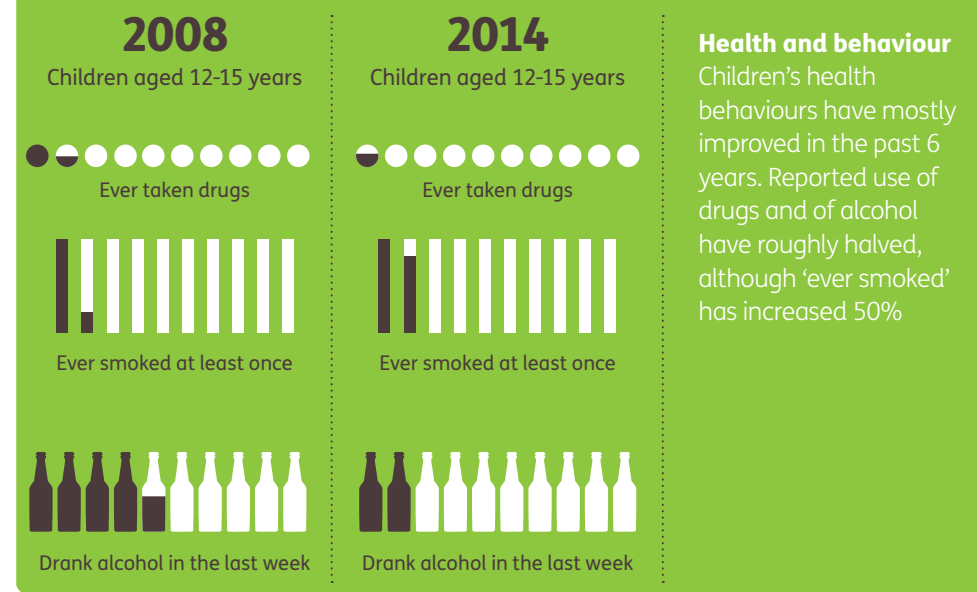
2008
Children aged 12-15 years

Ever taken drugs

Ever smoked at least once

Drank alcohol in the last week

2014
Children aged 12-15 years

Ever taken drugs

Ever smoked at least once

Drank alcohol in the last week

Health and behaviour
Children's health behaviours have mostly improved in the past 6 years. Reported use of drugs and of alcohol have roughly halved, although 'ever smoked' has increased 50%